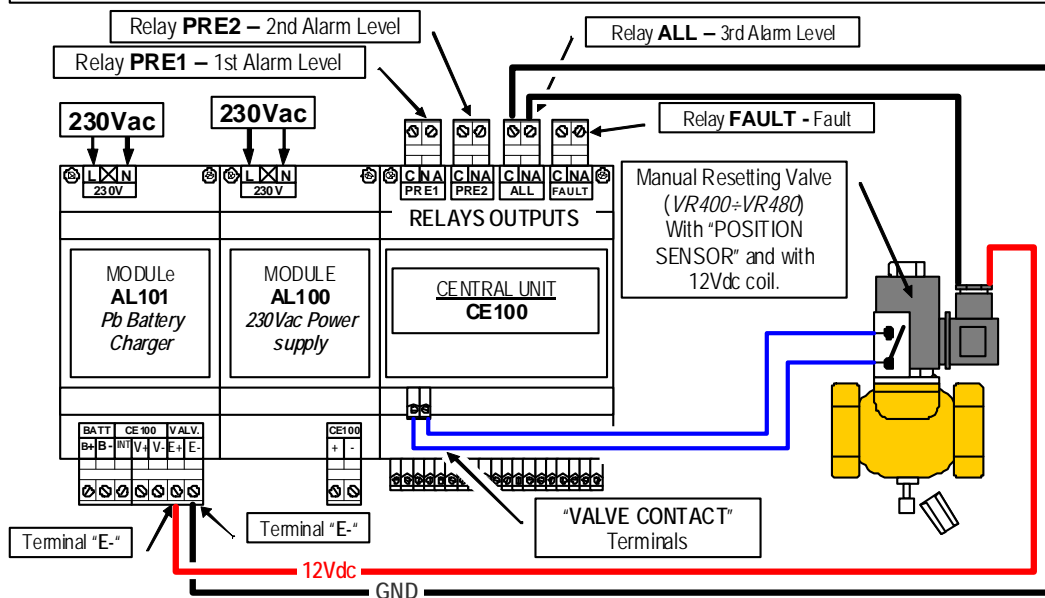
Relay **PRE2 –** 2nd Alarm Level

Relay **PRE1 –** 1st Alarm Level

Relay **ALL –** 3rd Alarm Level

Relay **FAULT -** Fault

230Vac

230Vac

L N
230V

L N
230V

C NA
PRE1

C NA
PRE2

C NA
ALL

C NA
FAULT

RELAYS OUTPUTS

Manual Resetting Valve (*VR400÷VR480*) With "POSITION SENSOR" and with 12Vdc coil.

MODULe
**AL101**
*Pb Battery Charger*

MODULE
**AL100**
*230Vac Power supply*

CENTRAL UNIT
**CE100**

BATT CE100 VALV.
B+ B- INT V+ V- E+ E-

CE100
+ -

Terminal "**E-**"

Terminal "**E-**"

"**VALVE CONTACT**" Terminals

12Vdc

GND